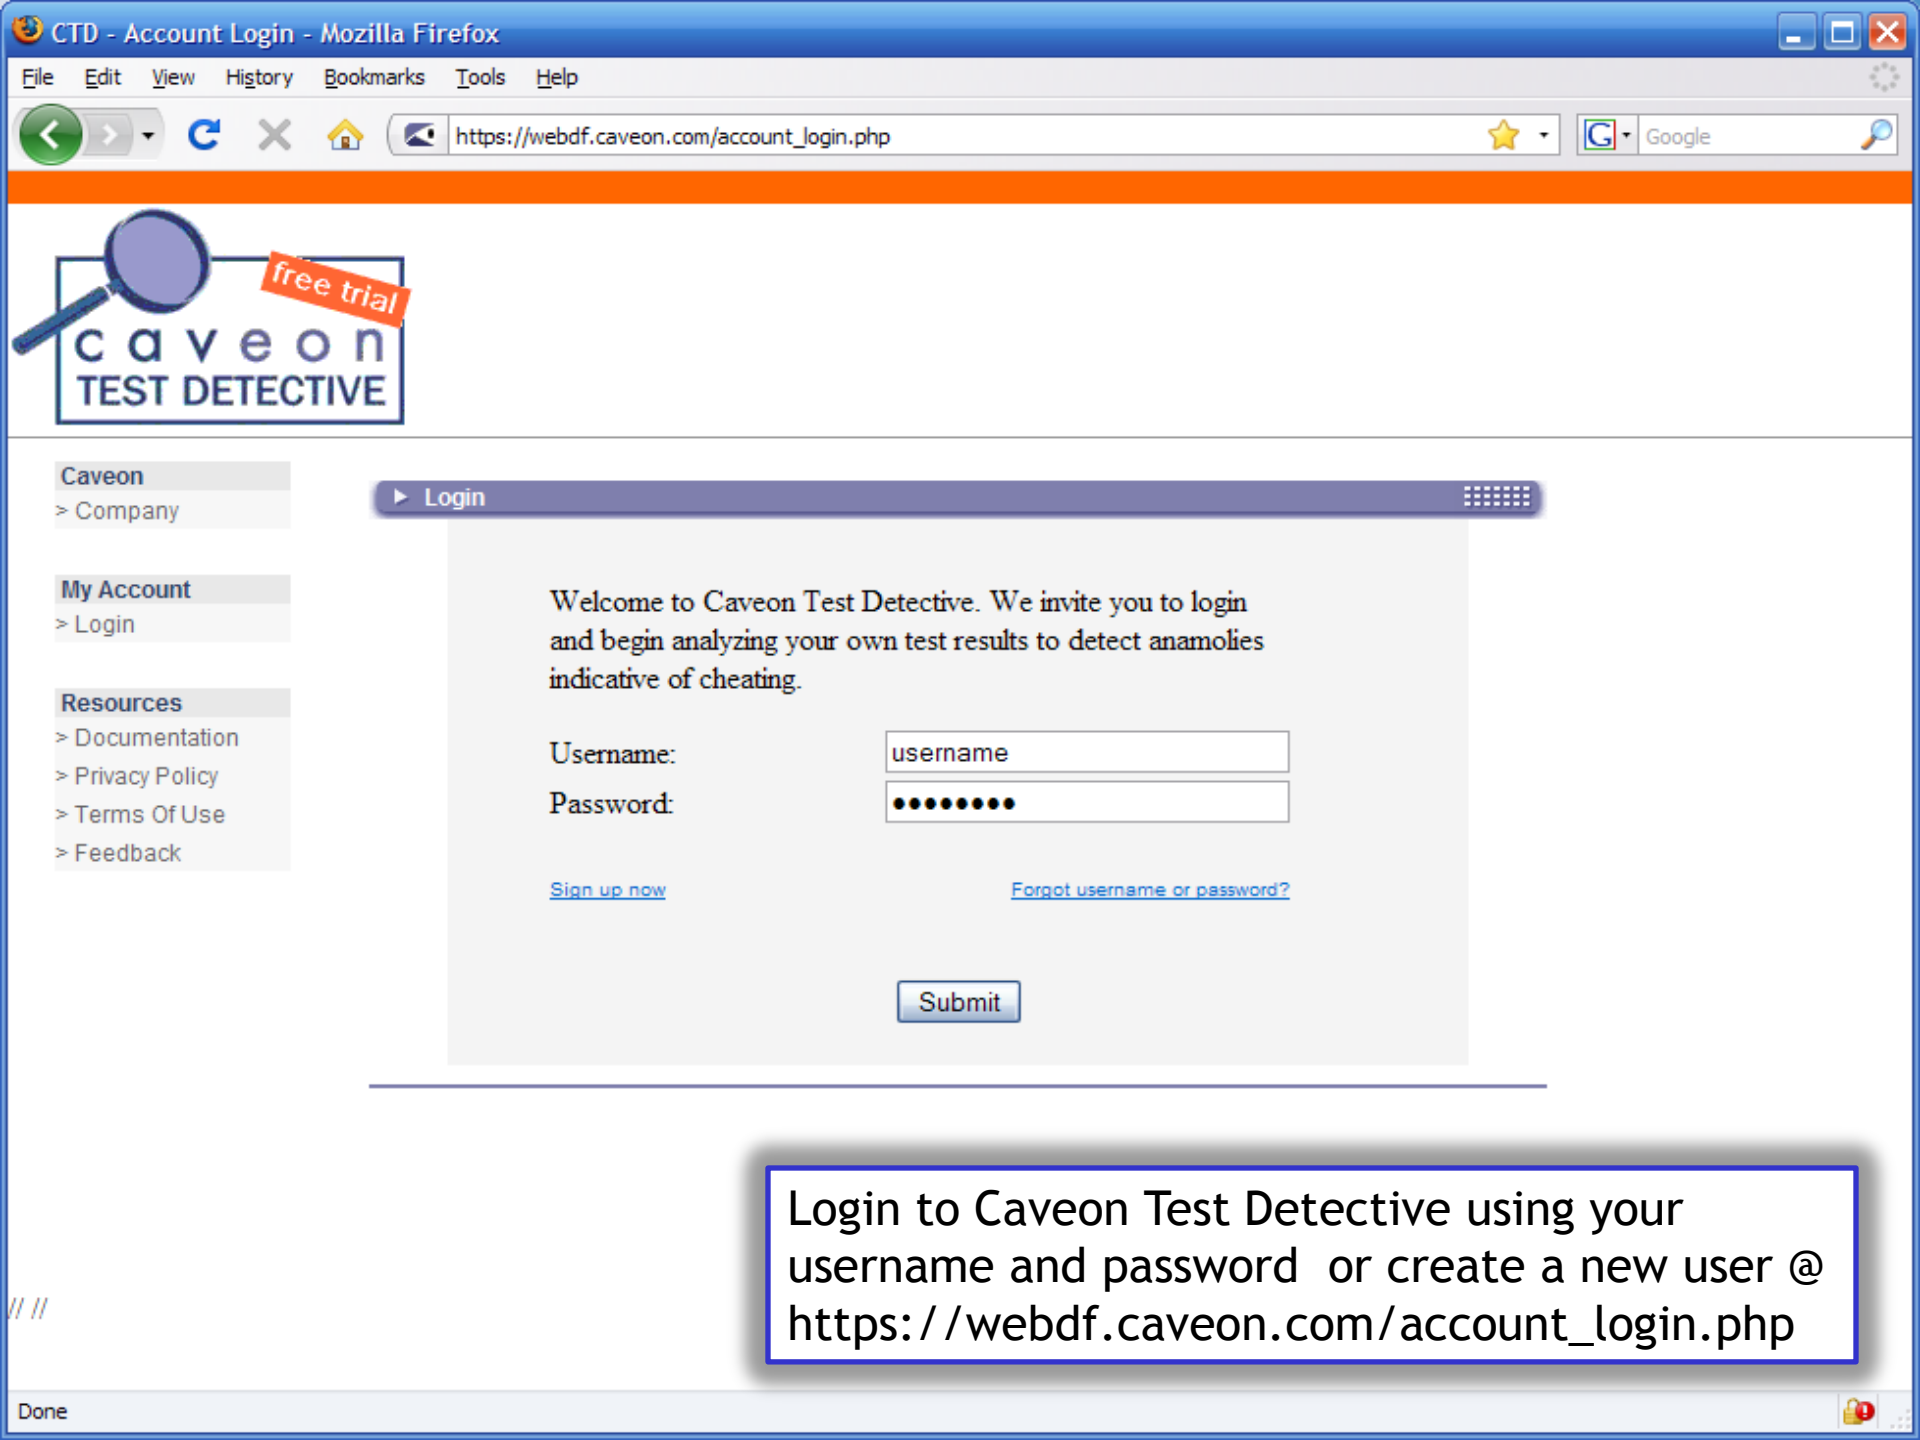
CTD - Account Login - Mozilla Firefox

File Edit View History Bookmarks Tools Help

https://webdf.caveon.com/account_login.php

Google

free trial

caveon
TEST DETECTIVE

Caveon
> Company

My Account
> Login

Resources
> Documentation
> Privacy Policy
> Terms Of Use
> Feedback

Login

Welcome to Caveon Test Detective. We invite you to login and begin analyzing your own test results to detect anamolies indicative of cheating.

Username: username
Password: ••••••••

Sign up now

Forgot username or password?

Submit

Login to Caveon Test Detective using your username and password or create a new user @ https://webdf.caveon.com/account_login.php

// //

Done